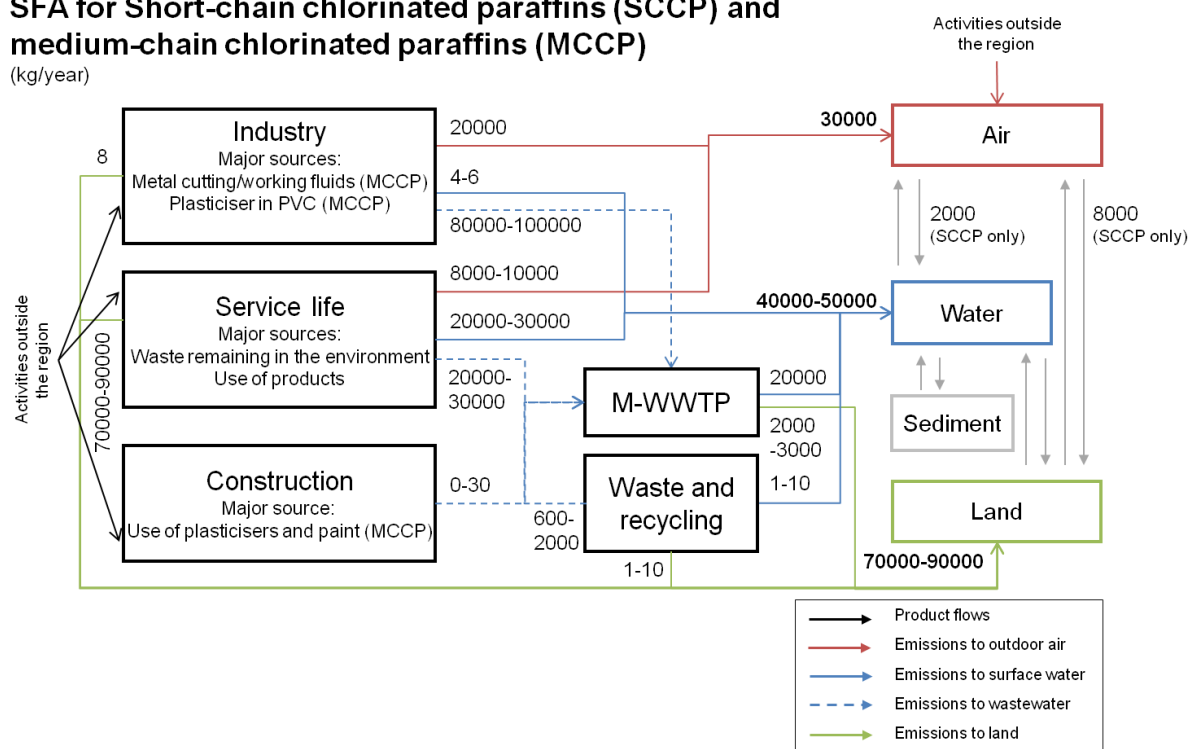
SFA for Short-chain chlorinated paraffins (SCCP) and medium-chain chlorinated paraffins (MCCP)
(kg/year)

Activities outside the region

Industry
Major sources:
Metal cutting/working fluids (MCCP)
Plasticiser in PVC (MCCP)

Service life
Major sources:
Waste remaining in the environment
Use of products

Construction
Major source:
Use of plasticisers and paint (MCCP)

Activities outside the region

8

70000-90000

20000

4-6

80000-100000

8000-10000

20000-30000

20000-30000

0-30

600-2000

1-10

M-WWTP

Waste and recycling

20000

2000 -3000

1-10

30000

40000-50000

70000-90000

Air

Water

Sediment

Land

2000 (SCCP only)

8000 (SCCP only)

Product flows
Emissions to outdoor air
Emissions to surface water
Emissions to wastewater
Emissions to land